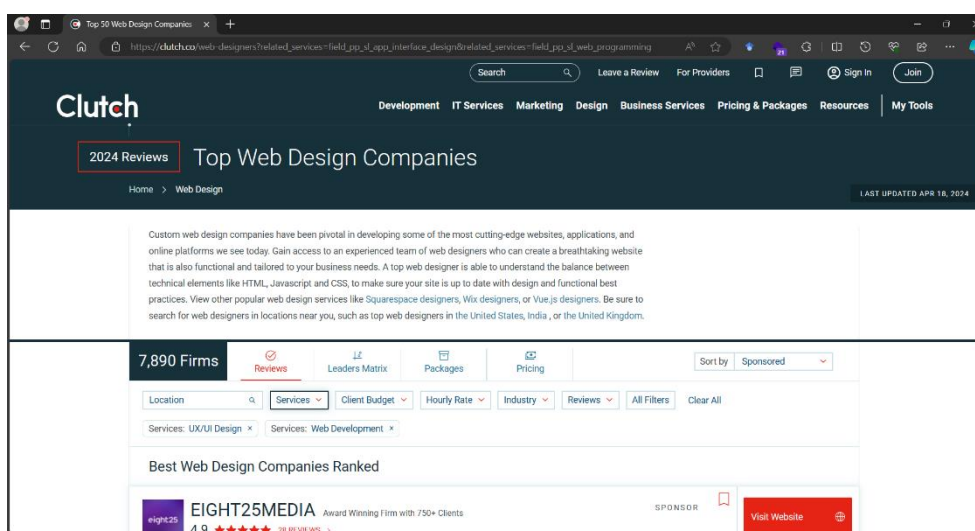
Top 50 Web Design Companies ×

https://clutch.co/web-designers?related_services=field_pp_sl_app_interface_design&related_services=field_pp_sl_web_programming

Search Leave a Review For Providers Sign In Join

Clutch

Development IT Services Marketing Design Business Services Pricing & Packages Resources My Tools

2024 Reviews Top Web Design Companies

Home > Web Design

LAST UPDATED APR 18, 2024

Custom web design companies have been pivotal in developing some of the most cutting-edge websites, applications, and online platforms we see today. Gain access to an experienced team of web designers who can create a breathtaking website that is also functional and tailored to your business needs. A top web designer is able to understand the balance between technical elements like HTML, Javascript and CSS, to make sure your site is up to date with design and functional best practices. View other popular web design services like Squarespace designers, Wix designers, or Vue.js designers. Be sure to search for web designers in locations near you, such as top web designers in the United States, India , or the United Kingdom.

7,890 Firms Reviews Leaders Matrix Packages Pricing Sort by Sponsored

Location Services Client Budget Hourly Rate Industry Reviews All Filters Clear All

Services: UX/UI Design × Services: Web Development ×

Best Web Design Companies Ranked

eight25 EIGHT25MEDIA Award Winning Firm with 750+ Clients SPONSOR Visit Website

4.9 ★★★★★ 28 REVIEWS